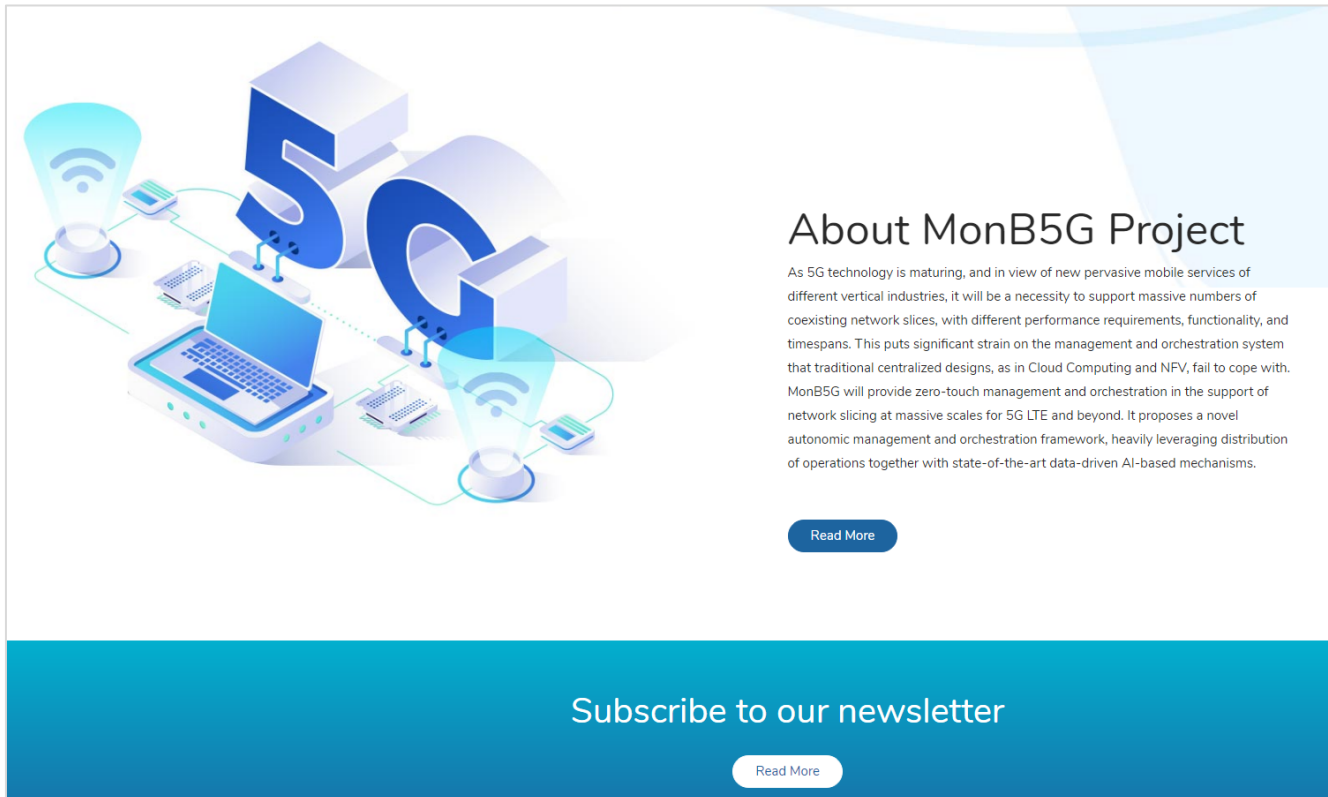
5G

About MonB5G Project

As 5G technology is maturing, and in view of new pervasive mobile services of different vertical industries, it will be a necessity to support massive numbers of coexisting network slices, with different performance requirements, functionality, and timespans. This puts significant strain on the management and orchestration system that traditional centralized designs, as in Cloud Computing and NFV, fail to cope with. MonB5G will provide zero-touch management and orchestration in the support of network slicing at massive scales for 5G LTE and beyond. It proposes a novel autonomic management and orchestration framework, heavily leveraging distribution of operations together with state-of-the-art data-driven AI-based mechanisms.

Read More

Subscribe to our newsletter

Read More